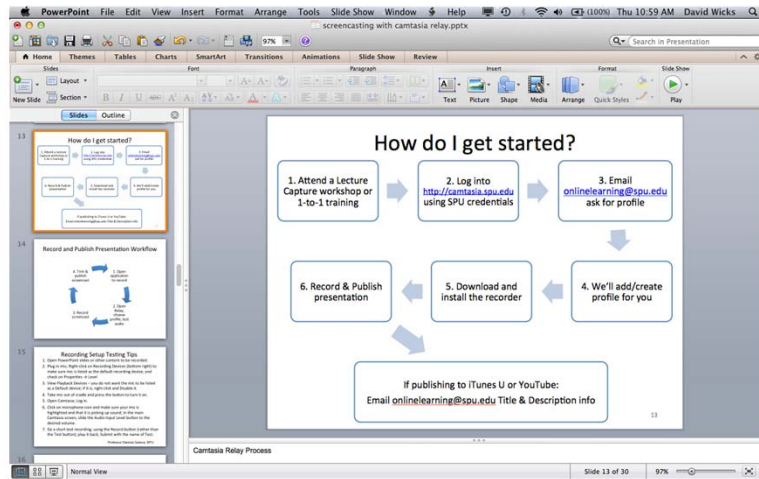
PowerPoint File Edit View Insert Format Arrange Tools Slide Show Window Help (100%) Thu 10:59 AM David Wicks

screencasting with camtasia relay.pptx

97%

Search in Presentation

Home Themes Tables Charts SmartArt Transitions Animations Slide Show Review

Slides Font Paragraph Insert Format Slide Show

New Slide Layout Section

Text Picture Shape Media Arrange Quick Styles Play

Slides Outline

13

How do I get started?

14

Record and Publish Presentation Workflow

15

Recording Setup Testing Tips

16

How do I get started?

1. Attend a Lecture Capture workshop or 1-to-1 training

2. Log into http://camtasia.spu.edu using SPU credentials

3. Email onlinelearning@spu.edu ask for profile

4. We'll add/create profile for you

5. Download and install the recorder

6. Record & Publish presentation

If publishing to iTunes U or YouTube:
Email onlinelearning@spu.edu Title & Description info

13

Camtasia Relay Process

Normal View

Slide 13 of 30

97%